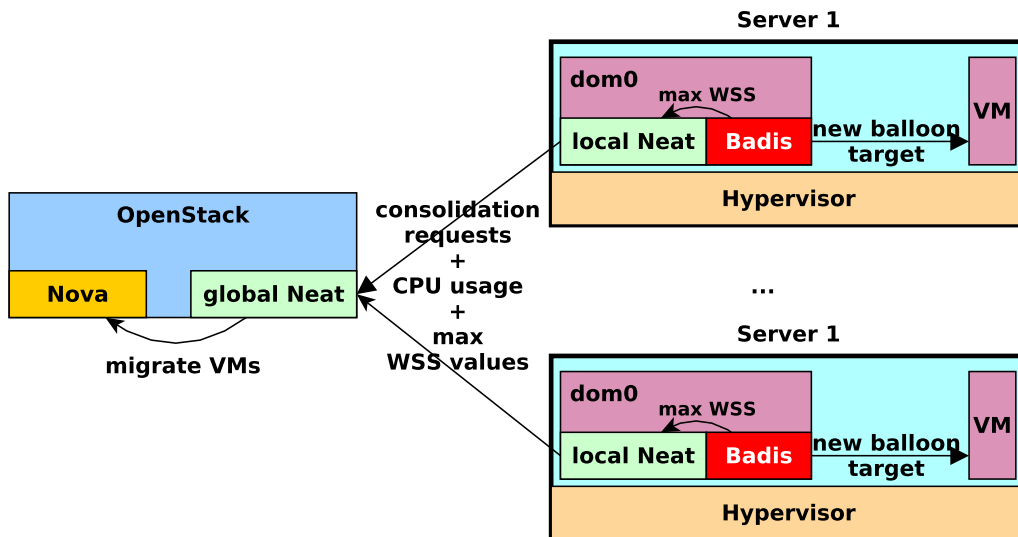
Server 1

dom0

max WSS

local Neat

Badis

new balloon target

VM

Hypervisor

OpenStack

Nova

global Neat

migrate VMs

consolidation requests + CPU usage + max WSS values

...

Server 1

dom0

max WSS

local Neat

Badis

new balloon target

VM

Hypervisor